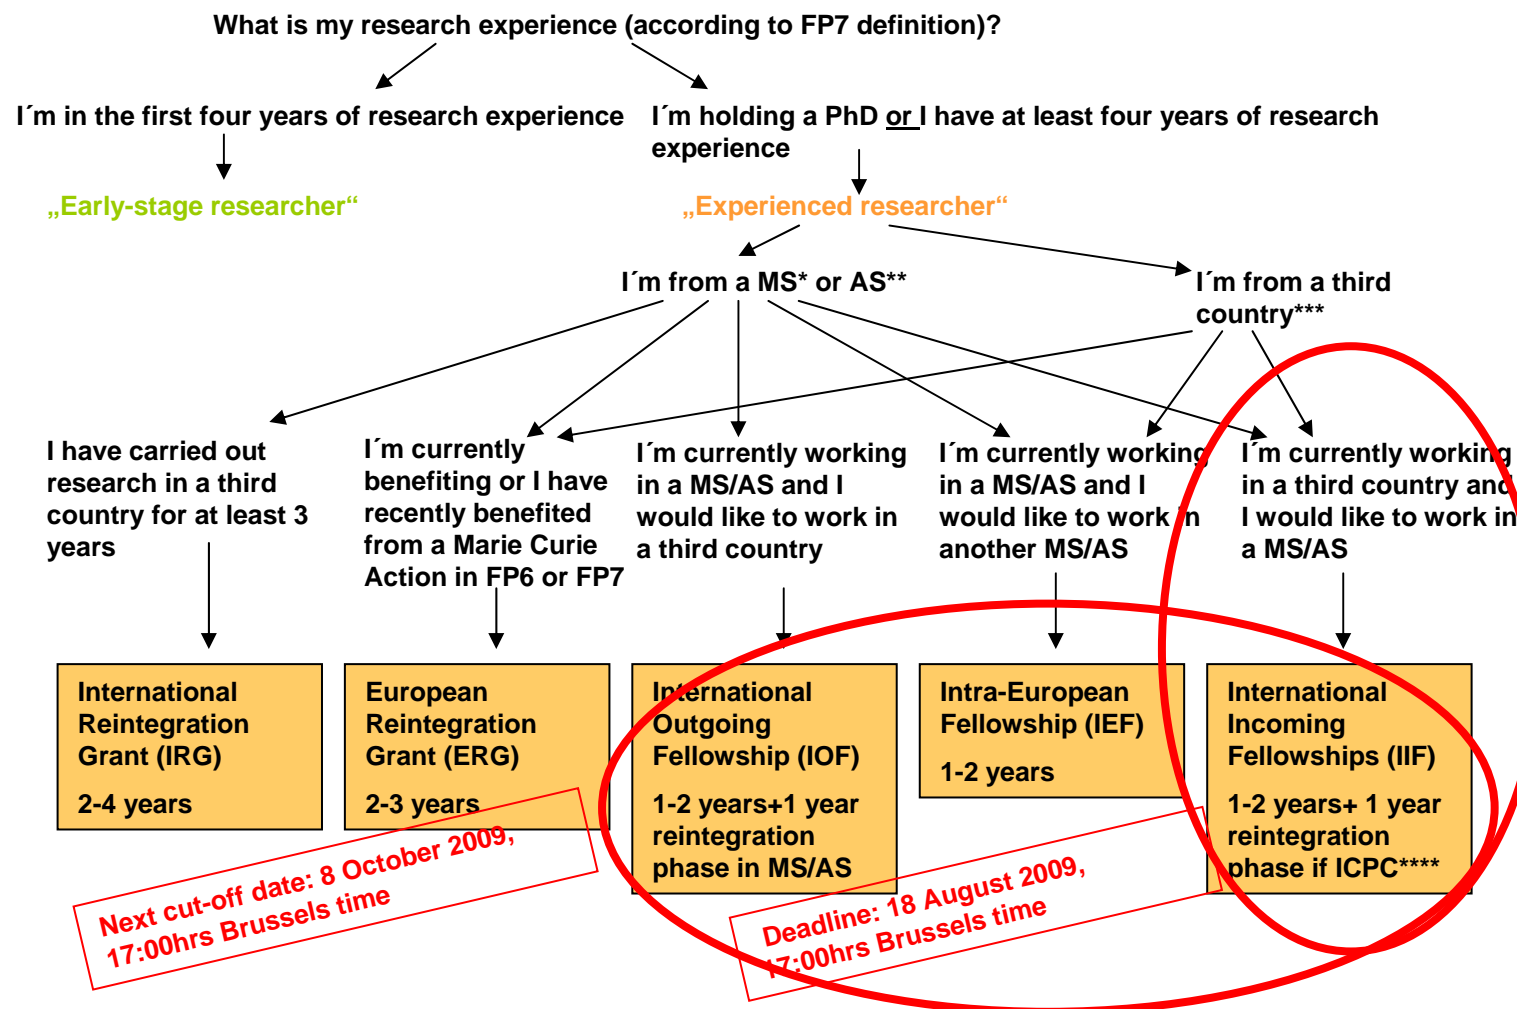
What is my research experience (according to FP7 definition)?

I´m in the first four years of research experience

I´m holding a PhD or I have at least four years of research experience

„Early-stage researcher“

„Experienced researcher“

I´m from a MS* or AS**

I´m from a third country***

I have carried out research in a third country for at least 3 years

I´m currently benefiting or I have recently benefited from a Marie Curie Action in FP6 or FP7

I´m currently working in a MS/AS and I would like to work in a third country

I´m currently working in a MS/AS and I would like to work in another MS/AS

I´m currently working in a third country and I would like to work in a MS/AS

International Reintegration Grant (IRG)

2-4 years

European Reintegration Grant (ERG)

2-3 years

International Outgoing Fellowship (IOF)

1-2 years+1 year reintegration phase in MS/AS

Intra-European Fellowship (IEF)

1-2 years

International Incoming Fellowships (IIF)

1-2 years+ 1 year reintegration phase if ICPC****

Next cut-off date: 8 October 2009, 17:00hrs Brussels time

Deadline: 18 August 2009, 17:00hrs Brussels time